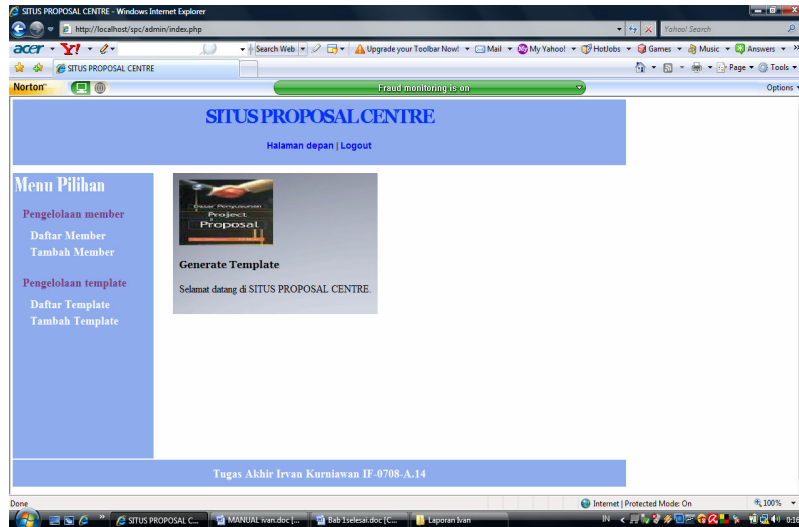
SITUS PROPOSAL CENTRE - Windows Internet Explorer

http://localhost/spc/admin/index.php

Yahoo! Search

acer Y! Search Web Upgrade your Toolbar Now! Mail My Yahoo! HotJobs Games Music Answers

SITUS PROPOSAL CENTRE

Page Tools

Norton Fraud monitoring is on Options

SITUS PROPOSAL CENTRE

Halaman depan | Logout

Menu Pilihan

Pengelolaan member

Daftar Member

Tambah Member

Pengelolaan template

Daftar Template

Tambah Template

Dasar Penyusunan Project Proposal

Generate Template

Selamat datang di SITUS PROPOSAL CENTRE.

Tugas Akhir Irvan Kurniawan IF-0708-A.14

Done

Internet | Protected Mode: On

100%

SITUS PROPOSAL C... MANUAL ivan.doc [... Bab 1selesai.doc [C... Laporan Ivan

IN 0:16